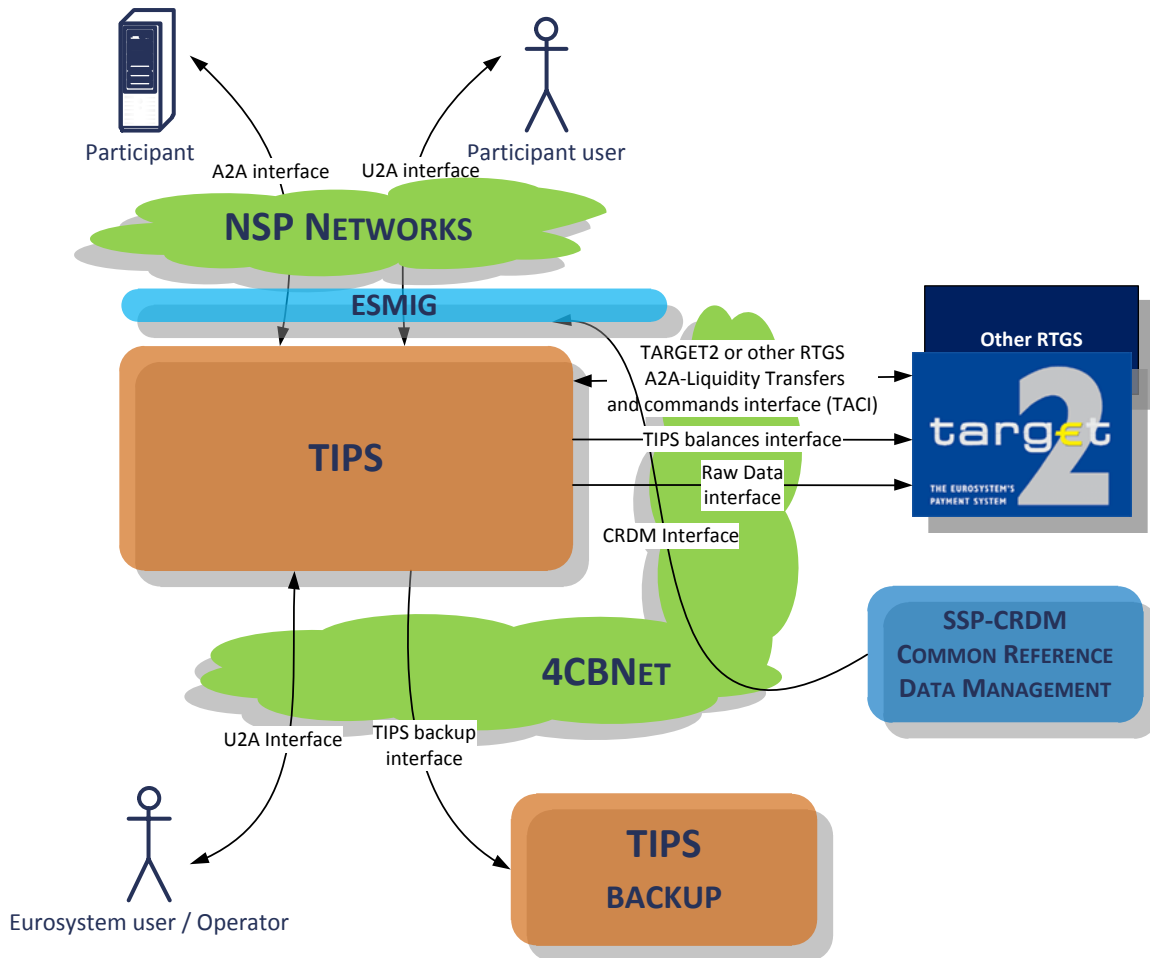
Participant

Participant user

A2A interface

U2A interface

NSP NETWORKS

ESMIG

Other RTGS

TARGET2 or other RTGS A2A-Liquidity Transfers and commands interface (TACI)

TIPS

TIPS balances interface

target2

THE EUROSYSTEM'S PAYMENT SYSTEM

Raw Data interface

CRDM Interface

SSP-CRDM
COMMON REFERENCE
DATA MANAGEMENT

4CBNET

U2A Interface

TIPS backup interface

TIPS
BACKUP

Eurosystem user / Operator